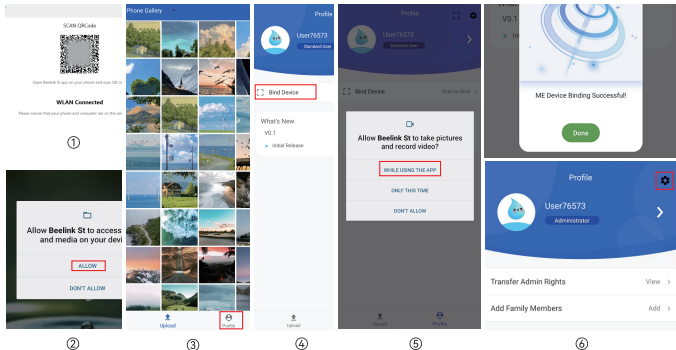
SCAN QRCode

Open Beelink St app on your phone and scan QR co

WLAN Connected

Please ensure that your phone and computer are on the sa

①

Allow Beelink St to access and media on your devi

ALLOW

DON'T ALLOW

②

Phone Gallery

Upload

Profile

③

Profile

User76573

Standard User

Bind Device

What's New

V0.1

Initial Release

Upload

④

Profile

User76573

Standard User

Bind Device

Search Bind

Allow Beelink St to take pictures and record video?

WHILE USING THE APP

ONLY THIS TIME

DON'T ALLOW

Home

Profile

⑤

V0.1

ME Device Binding Successful!

Done

Profile

User76573

Administrator

Transfer Admin Rights

View >

Add Family Members

Add >

⑥